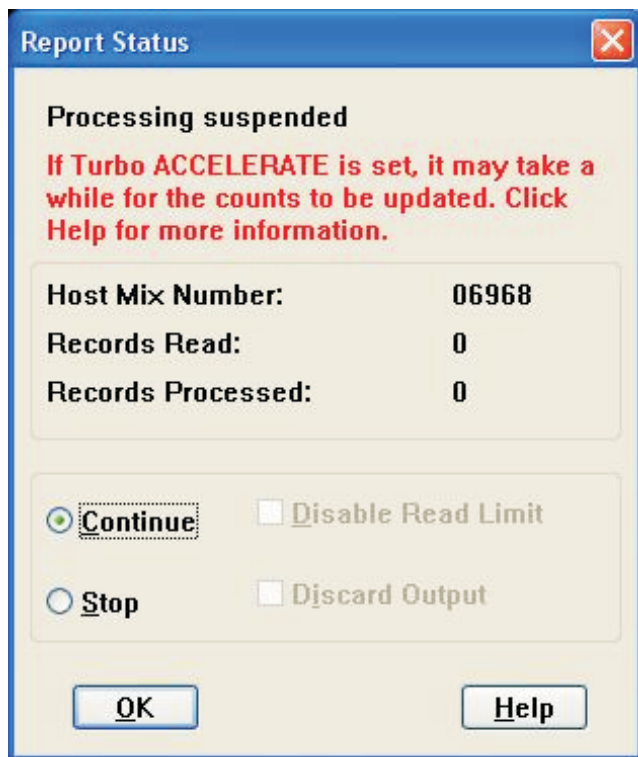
Report Status

Processing suspended

If Turbo ACCELERATE is set, it may take a while for the counts to be updated. Click Help for more information.

| | |
|---|---|
| Host Mix Number: | 06968 |
| Records Read: | 0 |
| Records Processed: | 0 |

Continue

Disable Read Limit

Stop

Discard Output

OK

Help